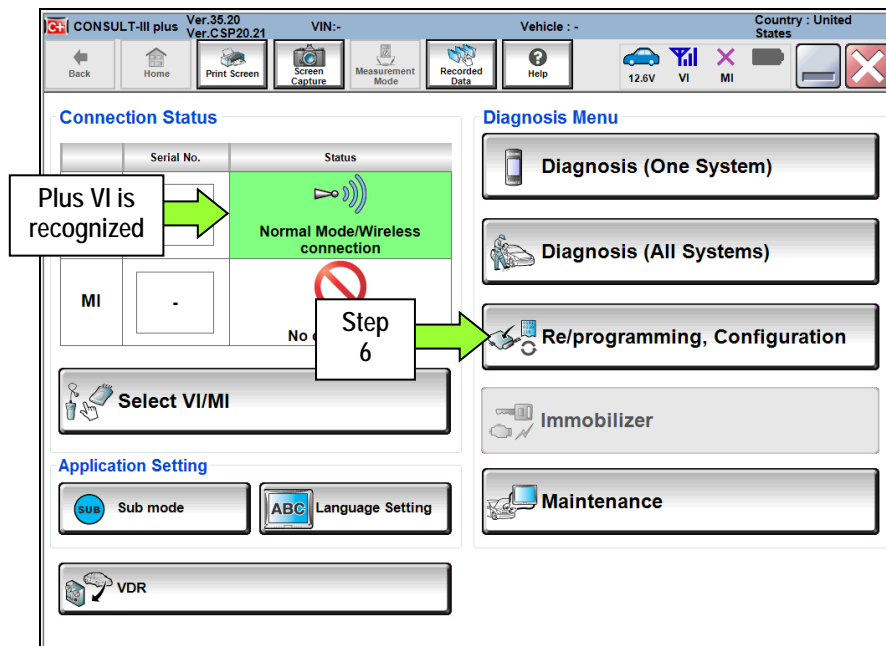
CONSULT-III plus Ver.35.20 Ver.CSP20.21 VIN:- Vehicle : - Country : United States

Back Home Print Screen Screen Capture Measurement Mode Recorded Data Help 12.6V VI MI

Connection Status

| | Serial No. | Status |
|---|---|---|
| | | Normal Mode/Wireless connection |
| MI | - | No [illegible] |

Plus VI is recognized

Step 6

Select VI/MI

Application Setting

SUB Sub mode

ABC Language Setting

VDR

Diagnosis Menu

Diagnosis (One System)

Diagnosis (All Systems)

Re/programming, Configuration

Immobilizer

Maintenance